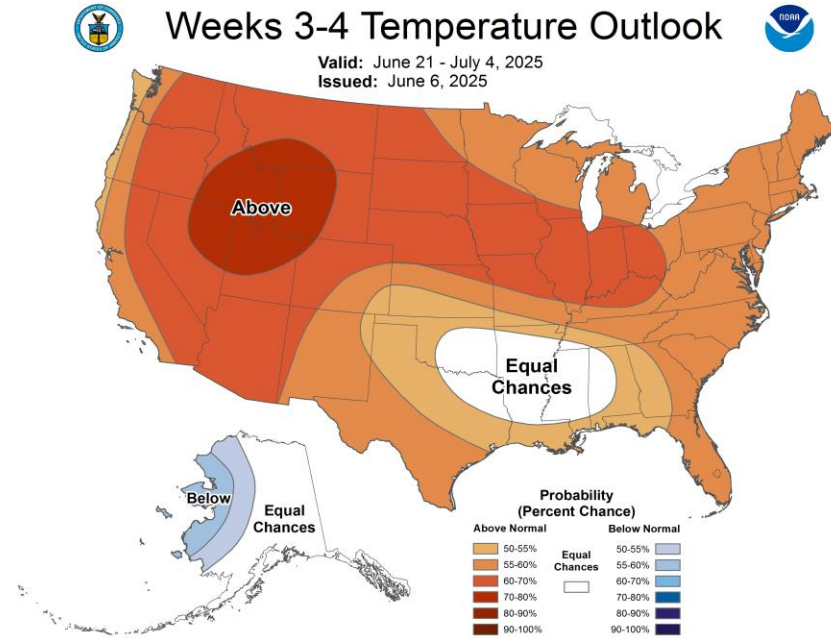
NOAA

Weeks 3-4 Temperature Outlook

Valid: June 21 - July 4, 2025
Issued: June 6, 2025

Above

Equal Chances

Below

Equal Chances

Probability
(Percent Chance)

Above Normal
50-55%
55-60%
60-70%
70-80%
80-90%
90-100%

Equal Chances

Below Normal
50-55%
55-60%
60-70%
70-80%
80-90%
90-100%